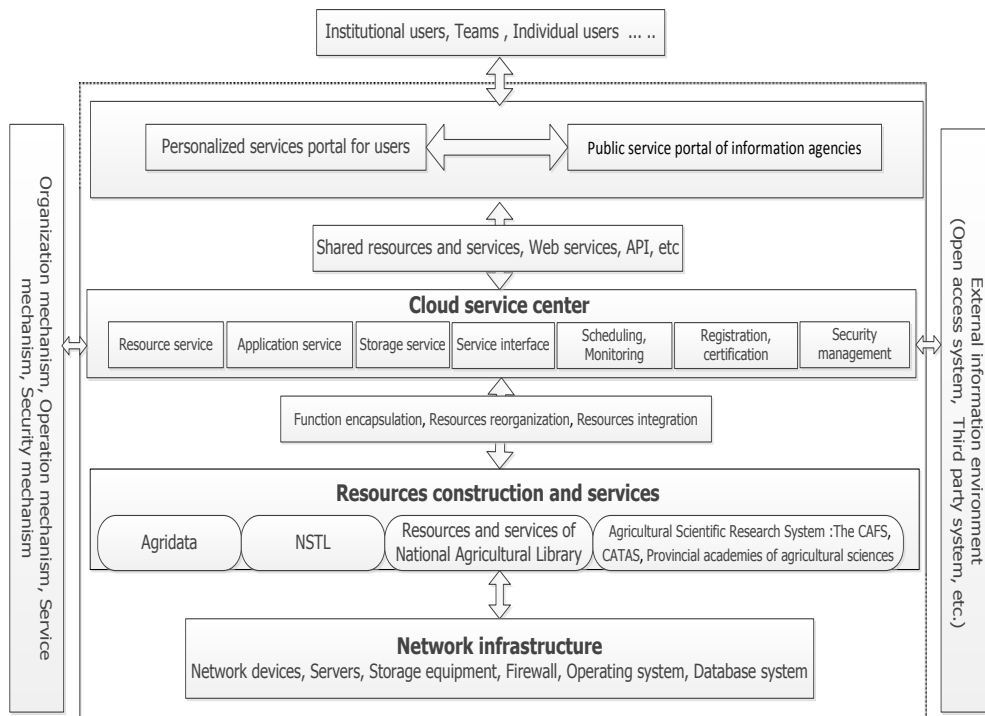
Institutional users, Teams , Individual users ... ..

Personalized services portal for users

Public service portal of information agencies

Shared resources and services, Web services, API, etc

Cloud service center

Resource service

Application service

Storage service

Service interface

Scheduling, Monitoring

Registration, certification

Security management

Function encapsulation, Resources reorganization, Resources integration

Resources construction and services

Agridata

NSTL

Resources and services of National Agricultural Library

Agricultural Scientific Research System :The CAFS, CATAS, Provincial academies of agricultural sciences

Network infrastructure

Network devices, Servers, Storage equipment, Firewall, Operating system, Database system

Organization mechanism, Operation mechanism, Service mechanism, Security mechanism

External information environment (Open access system, Third party system, etc.)